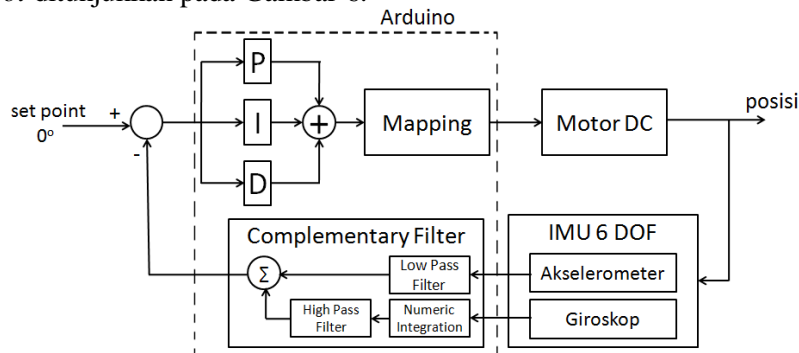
6. ditunjukkan pada Gambar 6.

Arduino

set point
$0^o$

+

-

P

I

D

+

Mapping

Motor DC

posisi

Complementary Filter

$\Sigma$

Low Pass Filter

High Pass Filter

Numeric Integration

IMU 6 DOF

Akselerometer

Giroskop